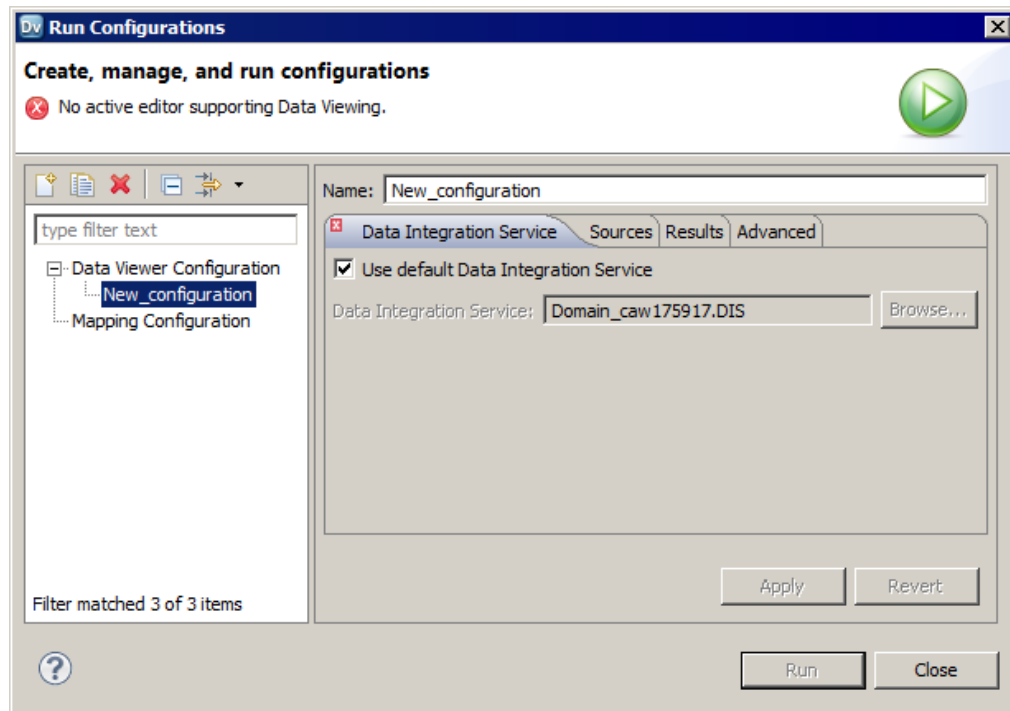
Dv Run Configurations

Create, manage, and run configurations

No active editor supporting Data Viewing.

type filter text

Data Viewer Configuration
New_configuration
Mapping Configuration

Filter matched 3 of 3 items

Name: New_configuration

Data Integration Service | Sources | Results | Advanced

Use default Data Integration Service

Data Integration Service: Domain_caw175917.DIS Browse...

Apply Revert

Run Close